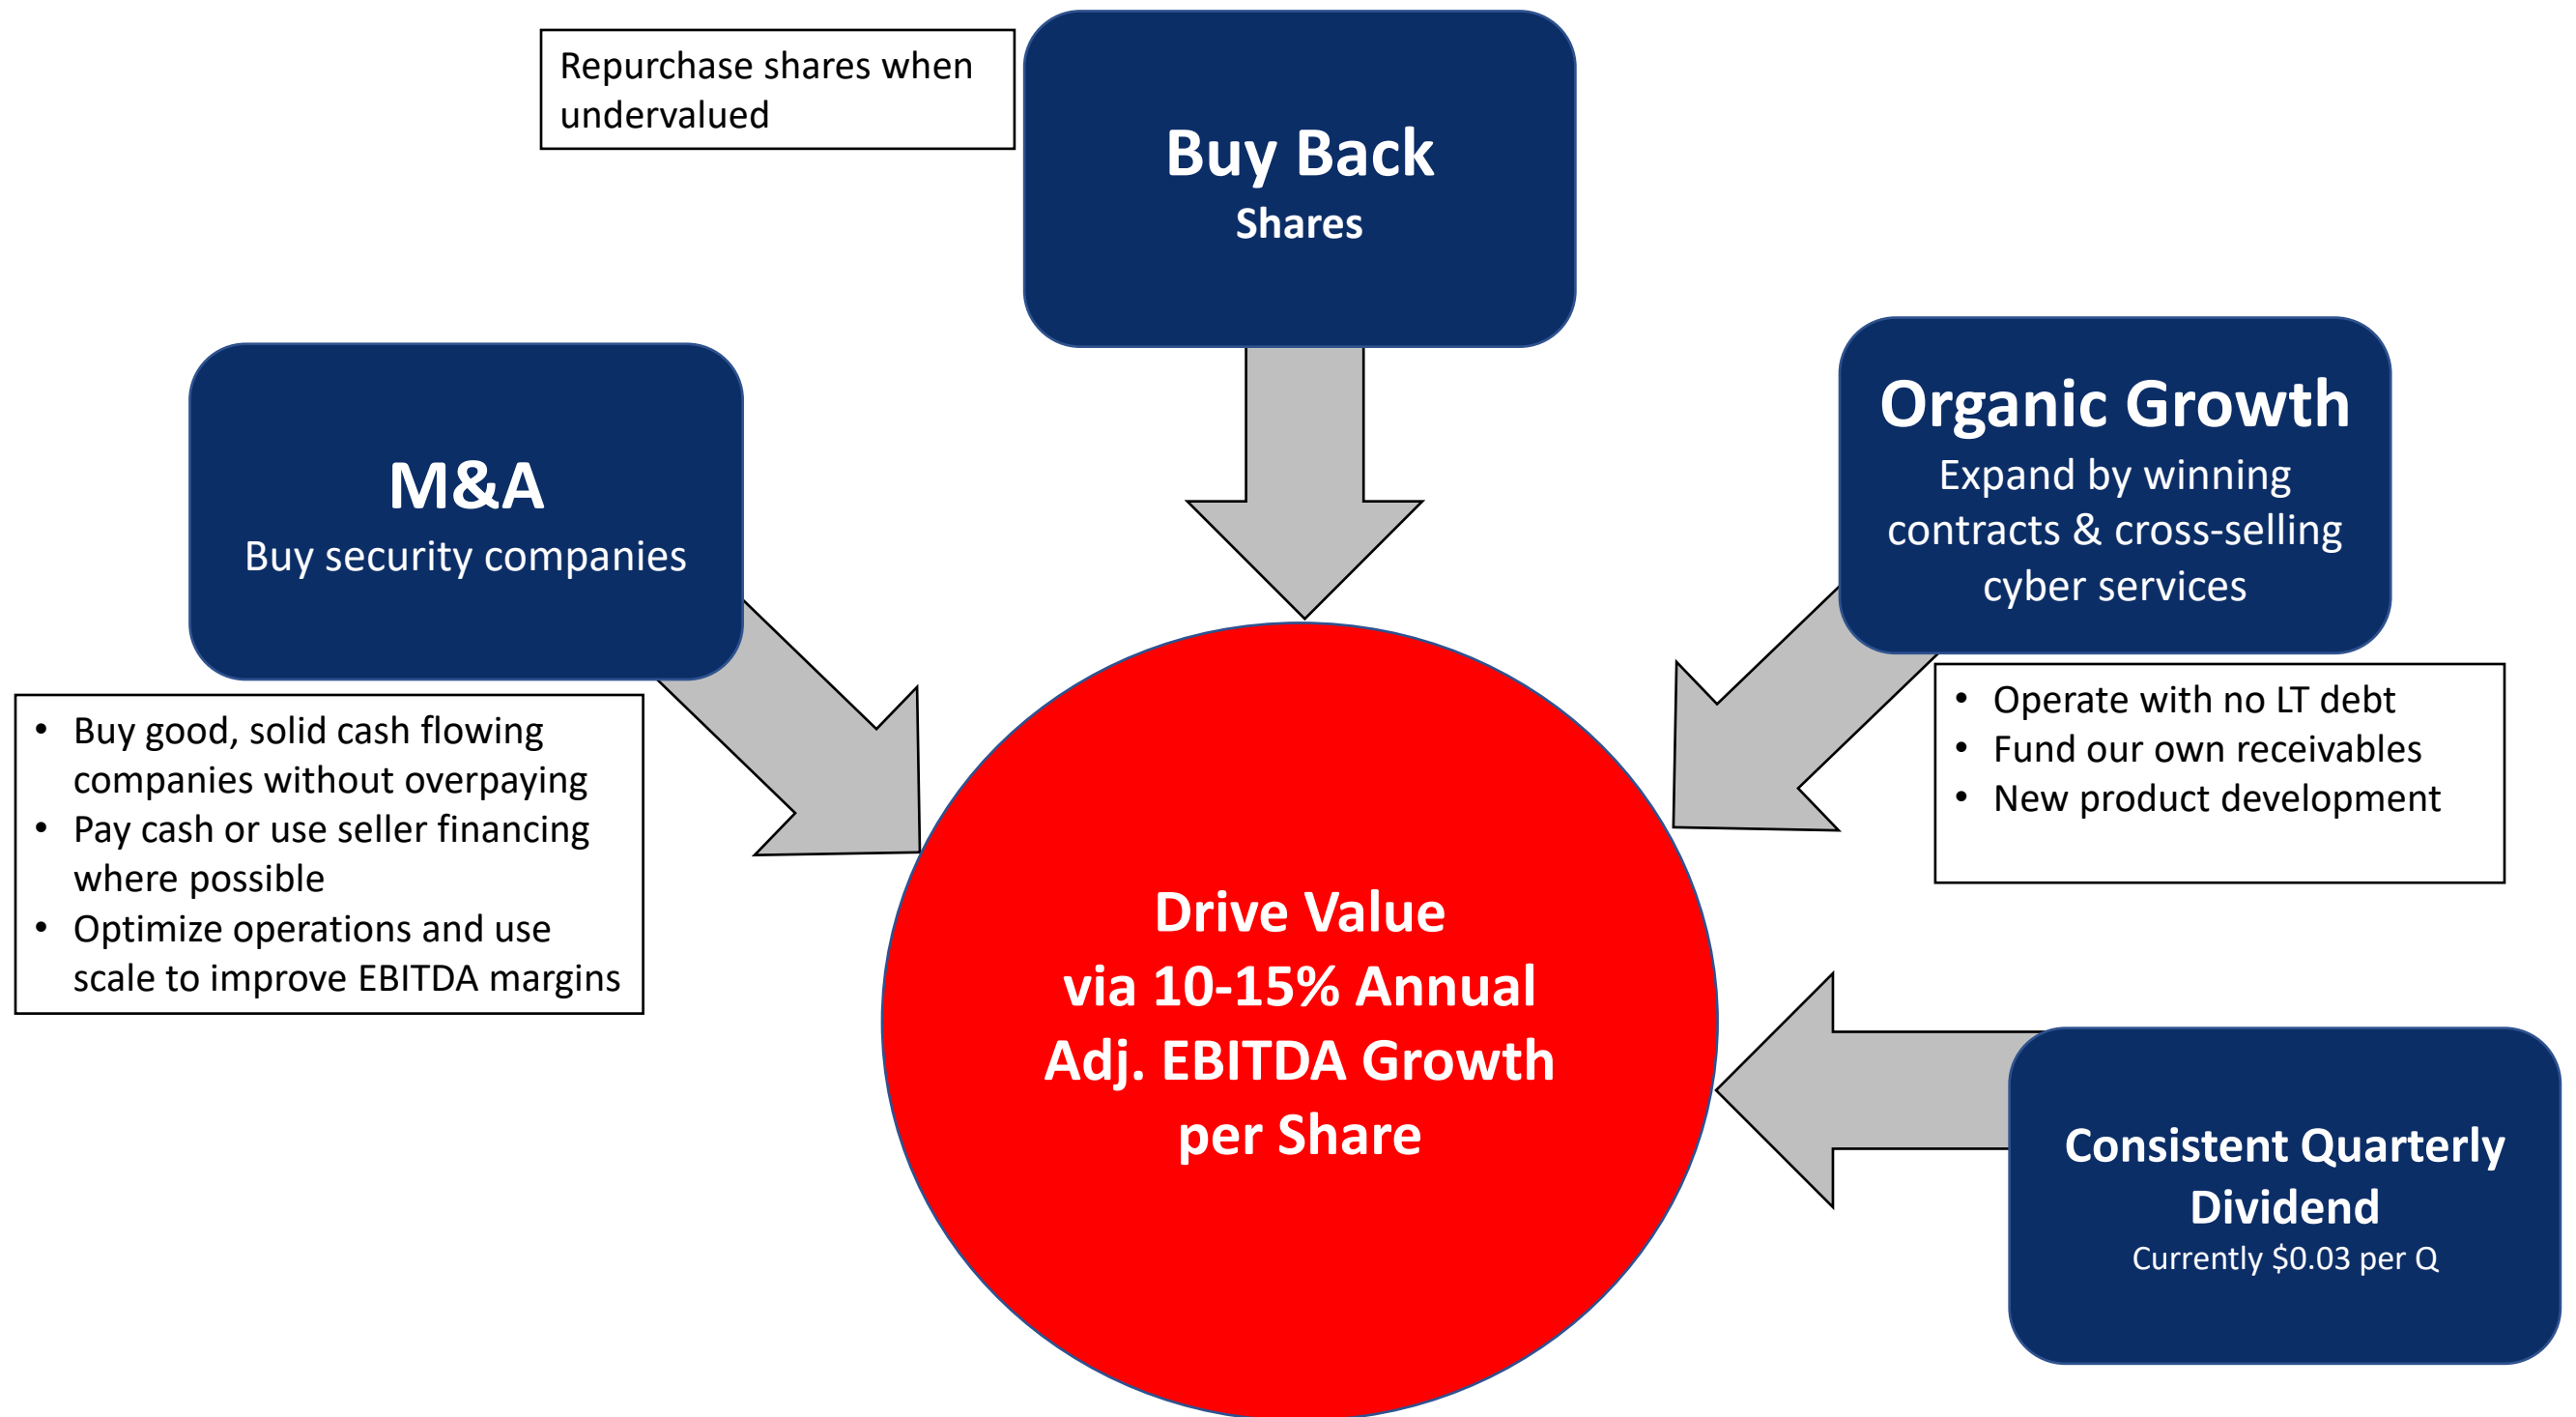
Repurchase shares when undervalued

Buy Back
Shares

M&A
Buy security companies

Organic Growth
Expand by winning contracts & cross-selling cyber services

- Buy good, solid cash flowing companies without overpaying
- Pay cash or use seller financing where possible
- Optimize operations and use scale to improve EBITDA margins

- Operate with no LT debt
- Fund our own receivables
- New product development

Drive Value
via 10-15% Annual
Adj. EBITDA Growth
per Share

Consistent Quarterly Dividend
Currently $0.03 per Q